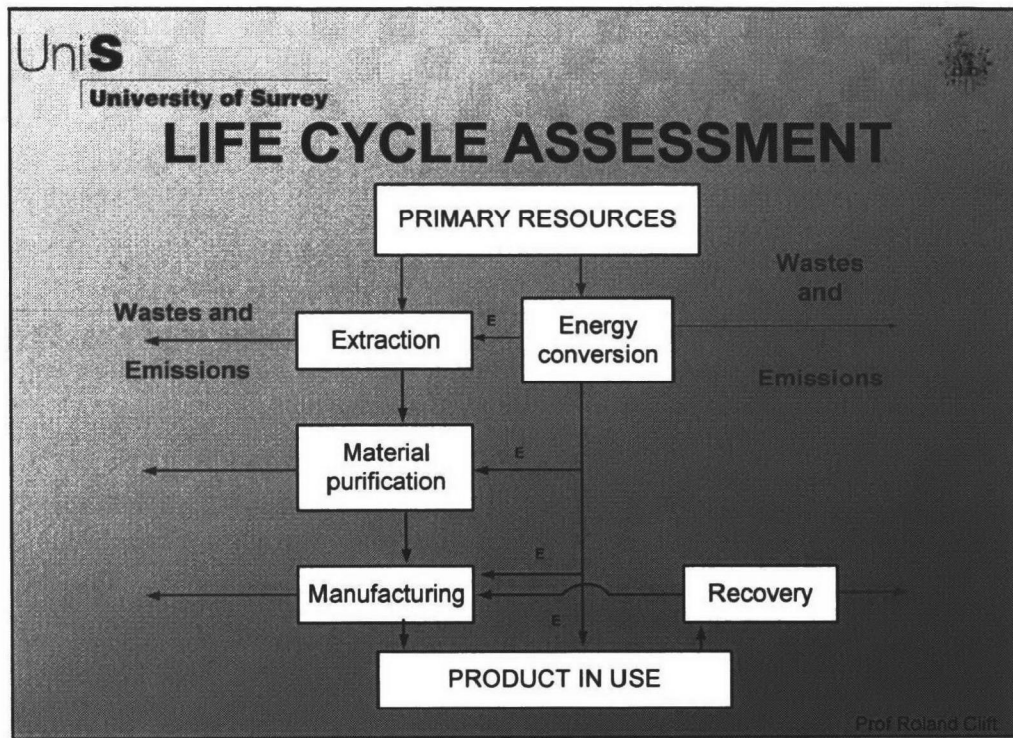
UniS
University of Surrey

LIFE CYCLE ASSESSMENT

PRIMARY RESOURCES

Wastes and Emissions

Extraction

E

Energy conversion

Wastes and Emissions

Material purification

E

E

Manufacturing

Recovery

E

PRODUCT IN USE

Prof Roland Clift